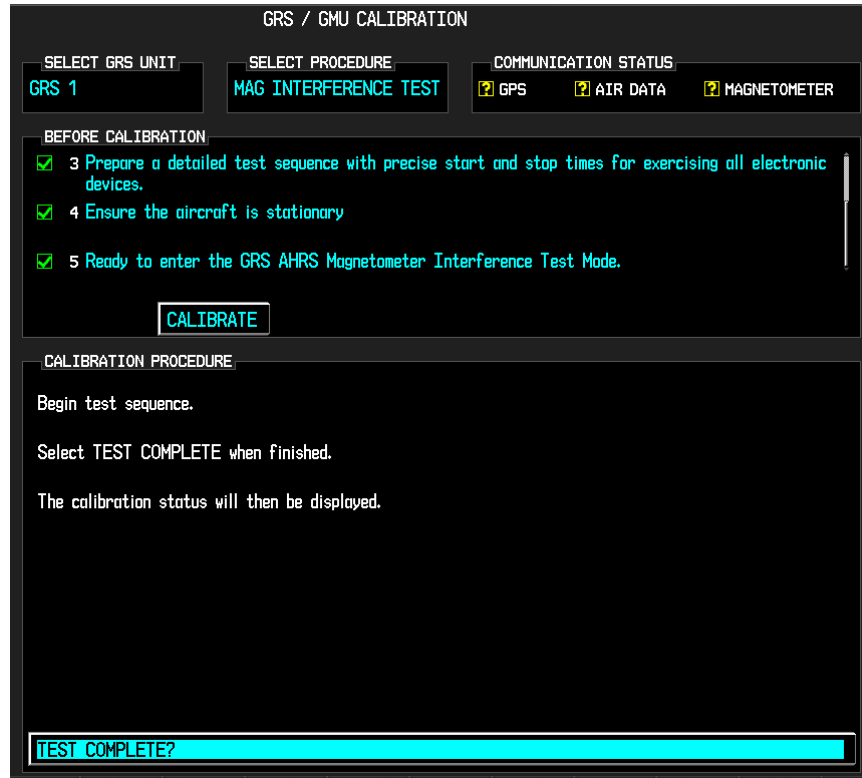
GRS / GMU CALIBRATION

SELECT GRS UNIT
GRS 1

SELECT PROCEDURE
MAG INTERFERENCE TEST

COMMUNICATION STATUS
? GPS ? AIR DATA ? MAGNETOMETER

BEFORE CALIBRATION

3 Prepare a detailed test sequence with precise start and stop times for exercising all electronic devices.

4 Ensure the aircraft is stationary

5 Ready to enter the GRS AHRS Magnetometer Interference Test Mode.

CALIBRATE

CALIBRATION PROCEDURE

Begin test sequence.

Select TEST COMPLETE when finished.

The calibration status will then be displayed.

TEST COMPLETE?